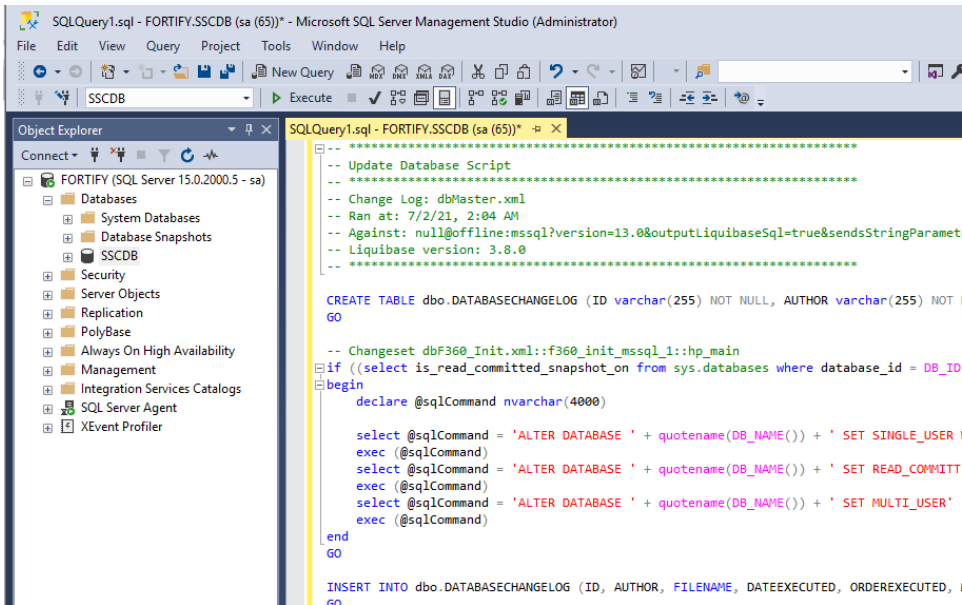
SQLQuery1.sql - FORTIFY.SSCDB (sa (65))* - Microsoft SQL Server Management Studio (Administrator)

File Edit View Query Project Tools Window Help

New Query

SSCDB Execute

Object Explorer

Connect

FORTIFY (SQL Server 15.0.2000.5 - sa)
Databases
System Databases
Database Snapshots
SSCDB
Security
Server Objects
Replication
PolyBase
Always On High Availability
Management
Integration Services Catalogs
SQL Server Agent
XEvent Profiler

SQLQuery1.sql - FORTIFY.SSCDB (sa (65))*

-- *********************************************************************
-- Update Database Script
-- *********************************************************************
-- Change Log: dbMaster.xml
-- Ran at: 7/2/21, 2:04 AM
-- Against: null@offline:mssql?version=13.0&outputLiquibaseSql=true&sendsStringParamet
-- Liquibase version: 3.8.0
-- *********************************************************************

CREATE TABLE dbo.DATABASECHANGELOG (ID varchar(255) NOT NULL, AUTHOR varchar(255) NOT
GO

-- Changeset dbF360_Init.xml::f360_init_mssql_1::hp_main
if ((select is_read_committed_snapshot_on from sys.databases where database_id = DB_ID
begin
declare @sqlCommand nvarchar(4000)

select @sqlCommand = 'ALTER DATABASE ' + quotename(DB_NAME()) + ' SET SINGLE_USER
exec (@sqlCommand)
select @sqlCommand = 'ALTER DATABASE ' + quotename(DB_NAME()) + ' SET READ_COMMITT
exec (@sqlCommand)
select @sqlCommand = 'ALTER DATABASE ' + quotename(DB_NAME()) + ' SET MULTI_USER'
exec (@sqlCommand)
end
GO

INSERT INTO dbo.DATABASECHANGELOG (ID, AUTHOR, FILENAME, DATEEXECUTED, ORDEREXECUTED,
GO